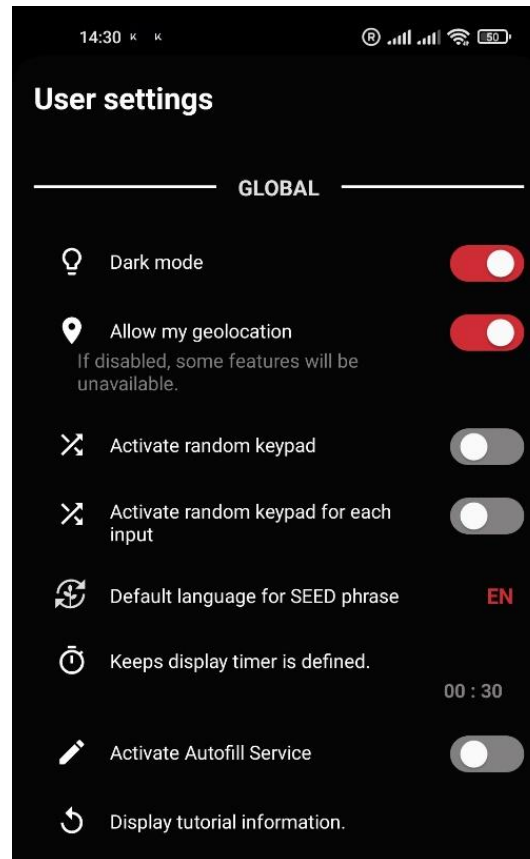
14:30 K K

User settings

GLOBAL

Dark mode

Allow my geolocation

If disabled, some features will be unavailable.

Activate random keypad

Activate random keypad for each input

Default language for SEED phrase

EN

Keeps display timer is defined.

00 : 30

Activate Autofill Service

Display tutorial information.